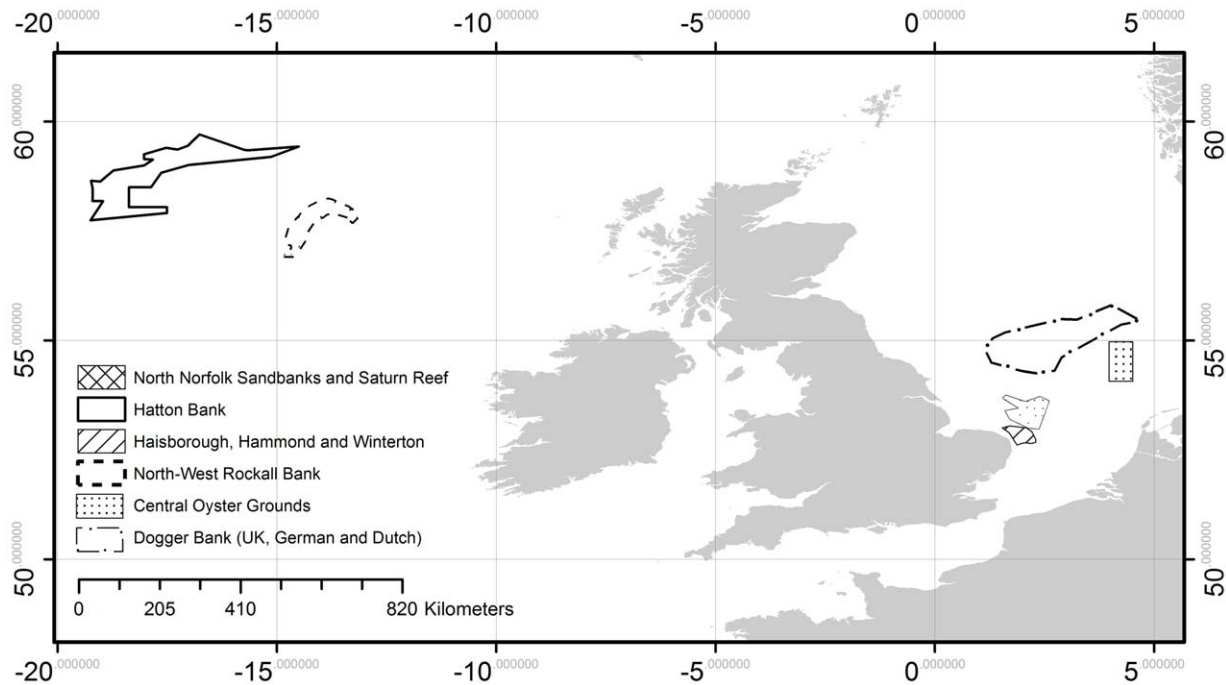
-20.000000 -15.000000 -10.000000 -5.000000 0.000000 5.000000

60.000000
55.000000
50.000000

North Norfolk Sandbanks and Saturn Reef
Hatton Bank
Haisborough, Hammond and Winterton
North-West Rockall Bank
Central Oyster Grounds
Dogger Bank (UK, German and Dutch)

0 205 410 820 Kilometers

60.000000
55.000000
50.000000

-20.000000 -15.000000 -10.000000 -5.000000 0.000000 5.000000